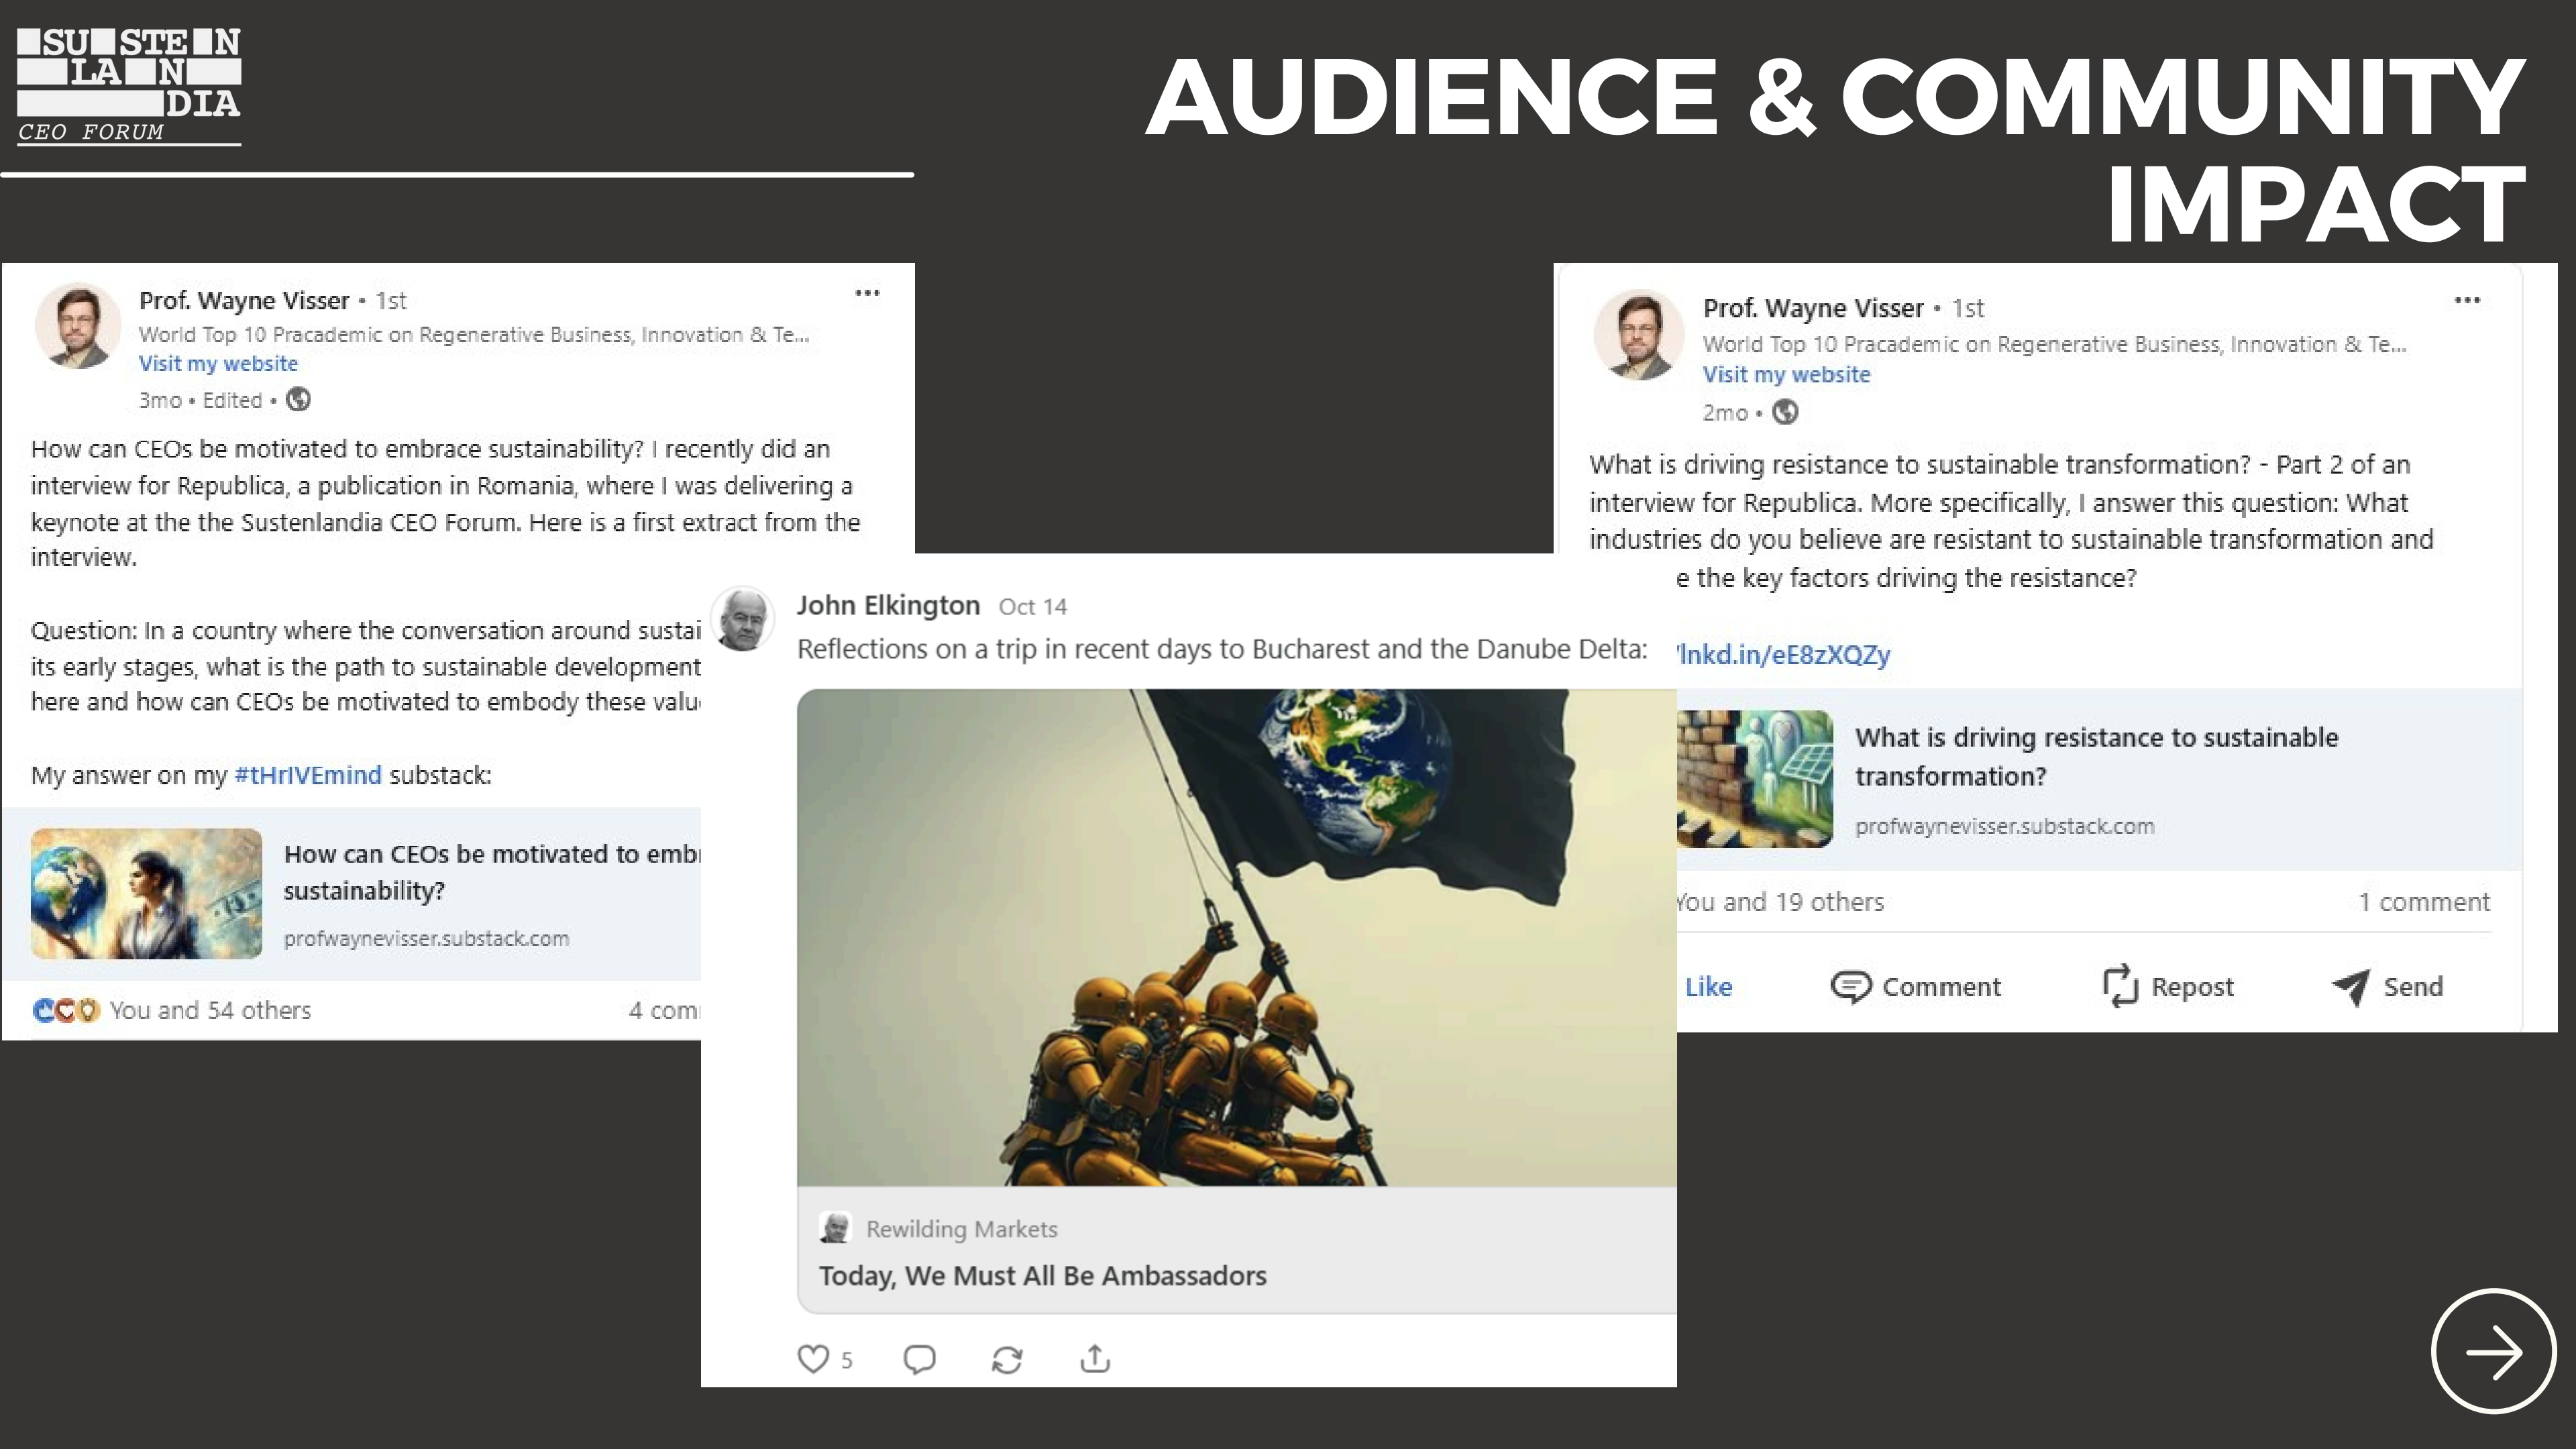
SU STE IN LA N DIA
CEO FORUM

AUDIENCE & COMMUNITY IMPACT

Prof. Wayne Visser • 1st
World Top 10 Pracademic on Regenerative Business, Innovation & Te...
Visit my website
3mo • Edited •

How can CEOs be motivated to embrace sustainability? I recently did an interview for Republica, a publication in Romania, where I was delivering a keynote at the the Sustenlandia CEO Forum. Here is a first extract from the interview.

Question: In a country where the conversation around sustai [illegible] its early stages, what is the path to sustainable development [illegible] here and how can CEOs be motivated to embody these valu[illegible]

My answer on my #tHrIVEmind substack:

How can CEOs be motivated to emb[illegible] sustainability?
profwaynevisser.substack.com

You and 54 others
4 com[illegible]

John Elkington Oct 14
Reflections on a trip in recent days to Bucharest and the Danube Delta:

Rewilding Markets
Today, We Must All Be Ambassadors

5

Prof. Wayne Visser • 1st
World Top 10 Pracademic on Regenerative Business, Innovation & Te...
Visit my website
2mo •

What is driving resistance to sustainable transformation? - Part 2 of an interview for Republica. More specifically, I answer this question: What industries do you believe are resistant to sustainable transformation and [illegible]e the key factors driving the resistance?

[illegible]lnkd.in/eE8zXQZy

What is driving resistance to sustainable transformation?
profwaynevisser.substack.com

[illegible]ou and 19 others
1 comment

Like Comment Repost Send